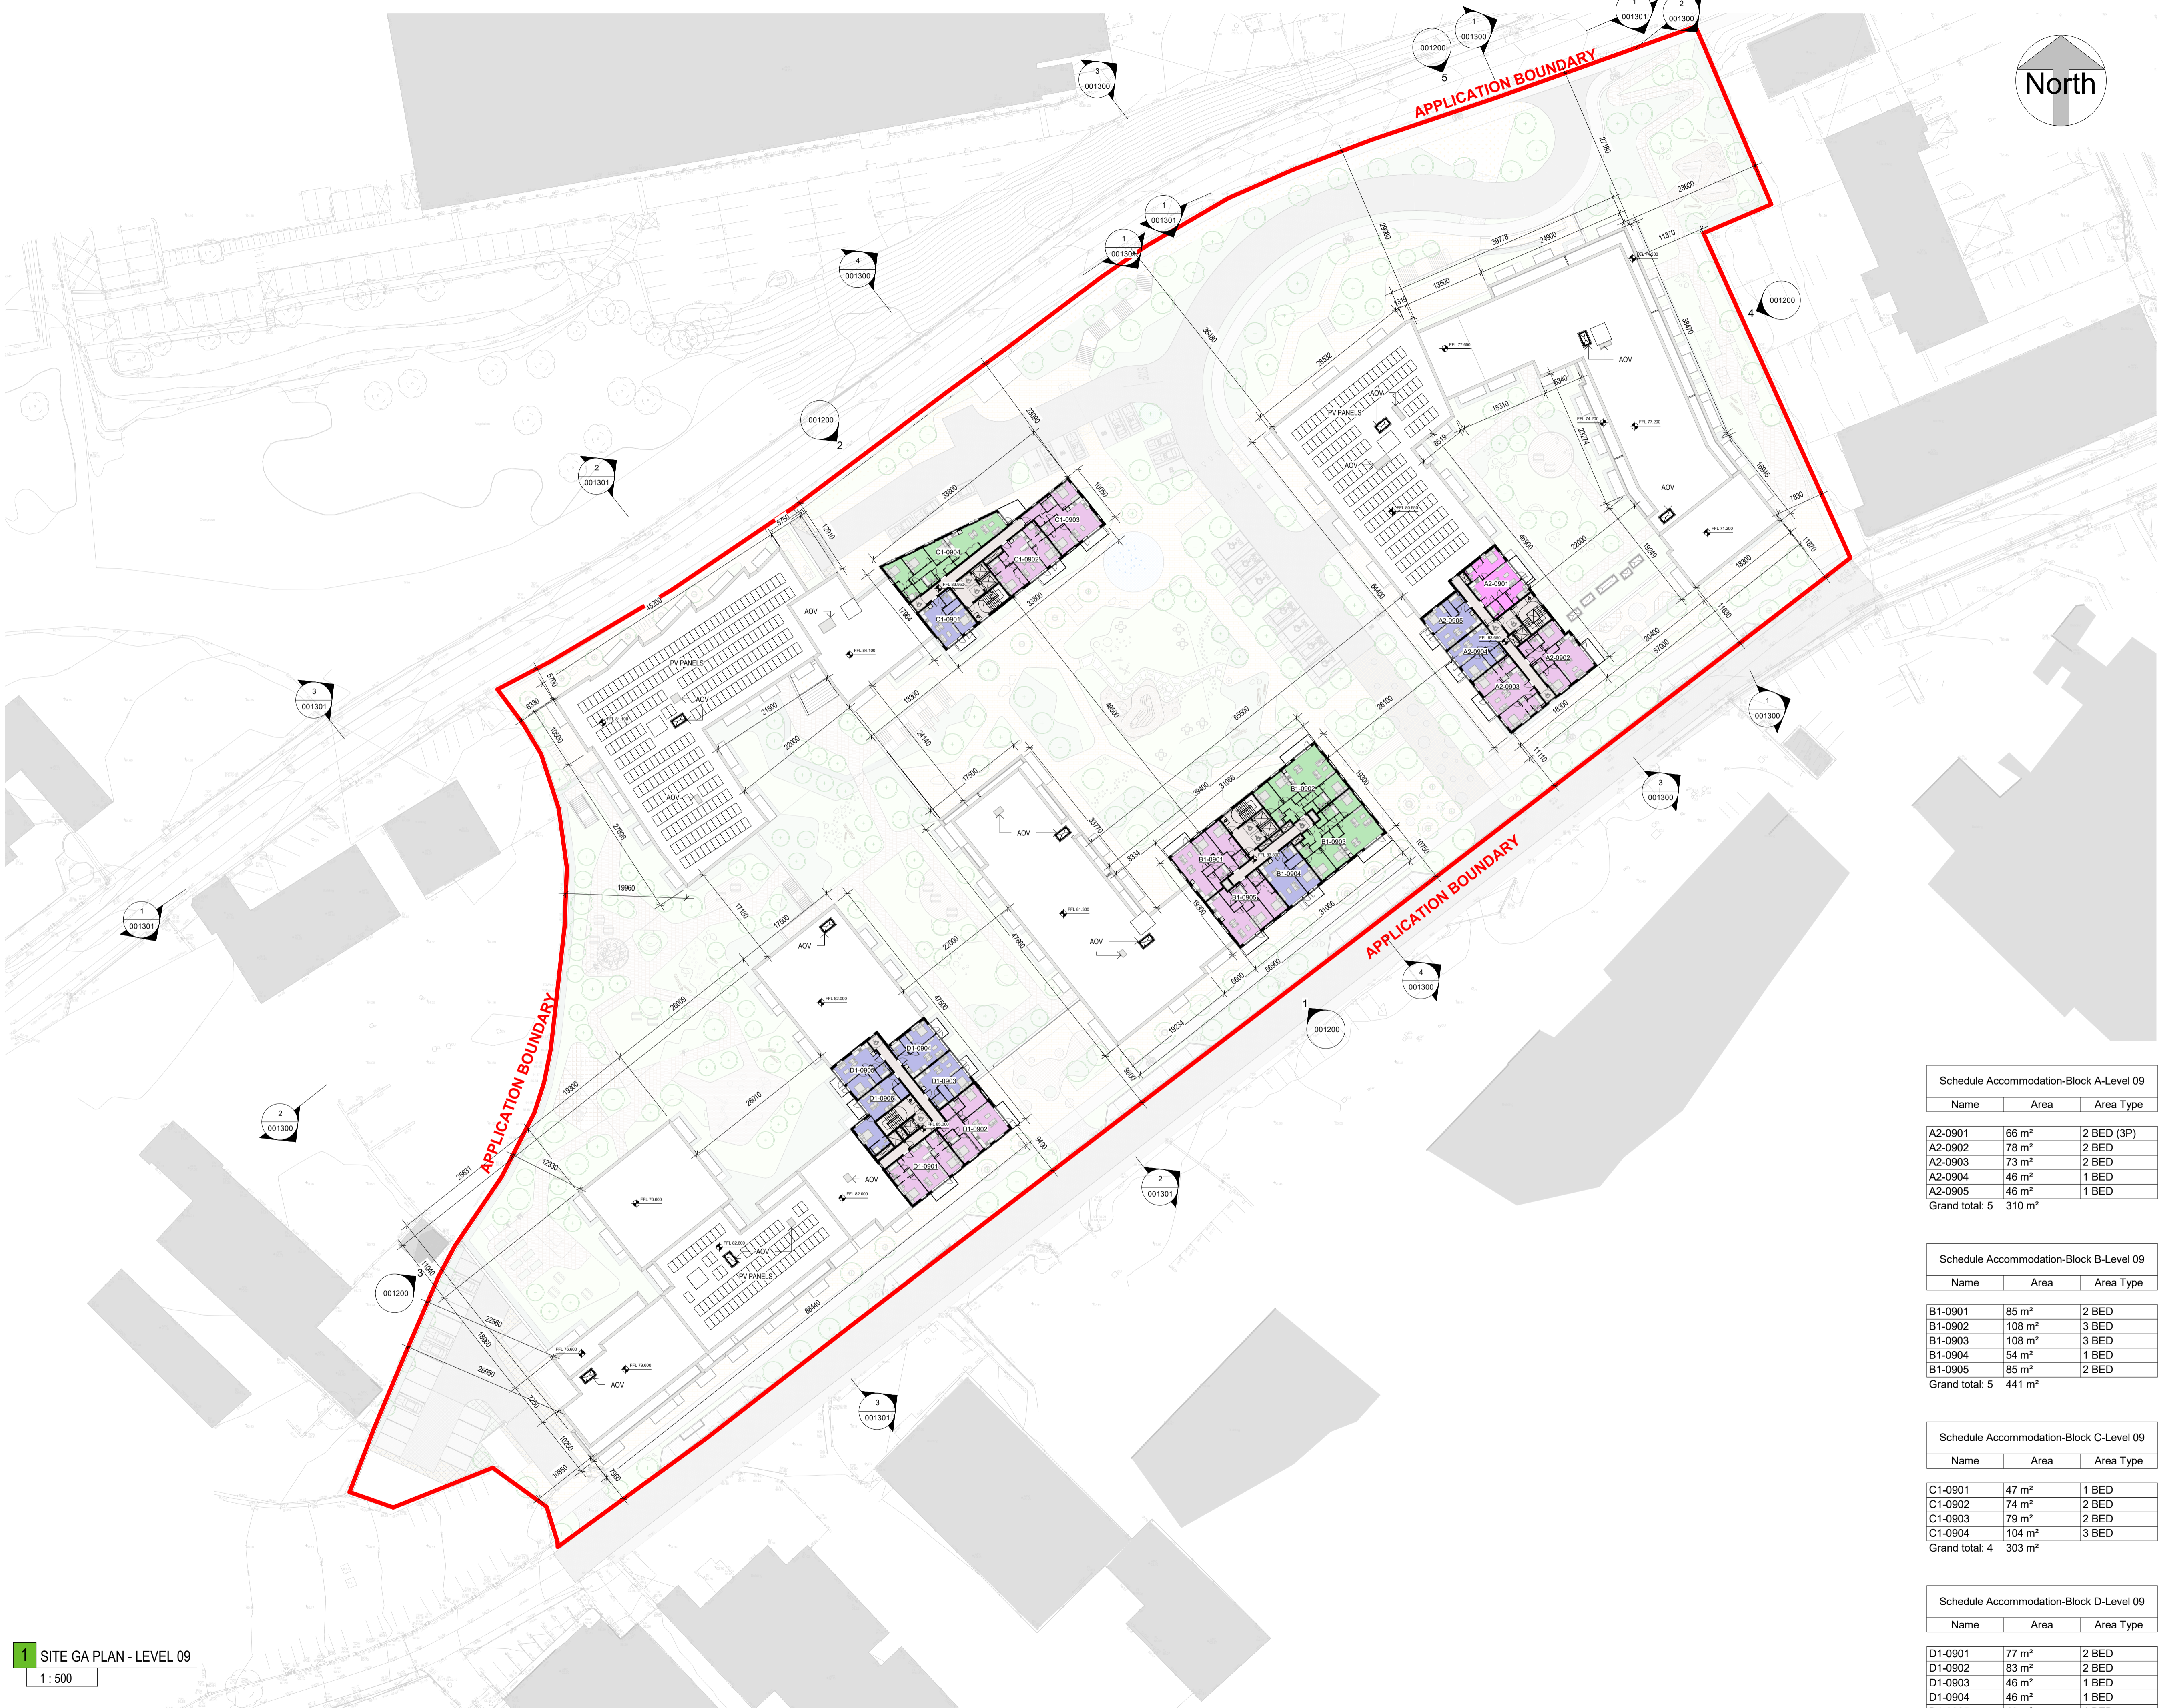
North

APPLICATION BOUNDARY

APPLICATION BOUNDARY

APPLICATION BOUNDARY

1
001301

2
001300

1
001300

001200
5

3
001300

1
001301

1
001301

4
001300

001200
4

001200
2

2
001301

3
001301

1
001300

3
001300

1
001301

4
001300

1
001200

2
001300

2
001301

001200
3

3
001301

PV PANELS
AOV

PV PANELS
AOV

PV PANELS

C1-0904
C1-0903
C1-0902
C1-0901

A2-0901
A2-0905
A2-0904
A2-0902
A2-0903

B1-0902
B1-0901
B1-0903
B1-0904
B1-0905

D1-0904
D1-0905
D1-0903
D1-0906
D1-0902
D1-0901

Schedule Accommodation-Block A-Level 09

| Name | Area | Area Type |
|---|---|---|
| A2-0901 | 66 m² | 2 BED (3P) |
| A2-0902 | 78 m² | 2 BED |
| A2-0903 | 73 m² | 2 BED |
| A2-0904 | 46 m² | 1 BED |
| A2-0905 | 46 m² | 1 BED |
| Grand total: 5 | 310 m² | |

Schedule Accommodation-Block B-Level 09

| Name | Area | Area Type |
|---|---|---|
| B1-0901 | 85 m² | 2 BED |
| B1-0902 | 108 m² | 3 BED |
| B1-0903 | 108 m² | 3 BED |
| B1-0904 | 54 m² | 1 BED |
| B1-0905 | 85 m² | 2 BED |
| Grand total: 5 | 441 m² | |

Schedule Accommodation-Block C-Level 09

| Name | Area | Area Type |
|---|---|---|
| C1-0901 | 47 m² | 1 BED |
| C1-0902 | 74 m² | 2 BED |
| C1-0903 | 79 m² | 2 BED |
| C1-0904 | 104 m² | 3 BED |
| Grand total: 4 | 303 m² | |

Schedule Accommodation-Block D-Level 09

| Name | Area | Area Type |
|---|---|---|
| D1-0901 | 77 m² | 2 BED |
| D1-0902 | 83 m² | 2 BED |
| D1-0903 | 46 m² | 1 BED |
| D1-0904 | 46 m² | 1 BED |

1 SITE GA PLAN - LEVEL 09
1 : 500